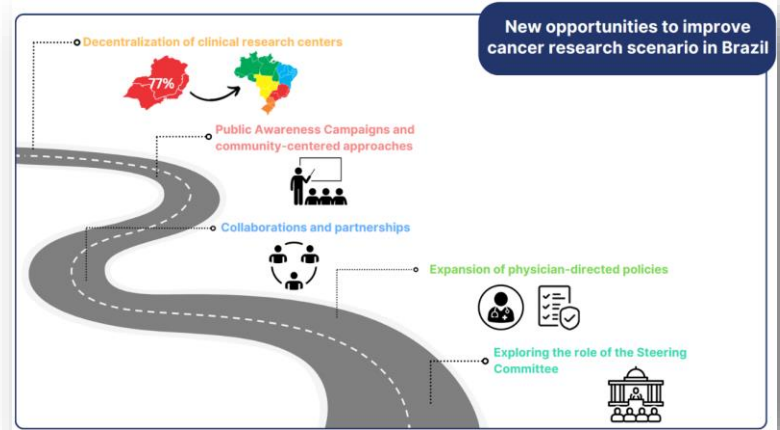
New opportunities to improve cancer research scenario in Brazil

Decentralization of clinical research centers

77%

Public Awareness Campaigns and community-centered approaches

Collaborations and partnerships

Expansion of physician-directed policies

Exploring the role of the Steering Committee